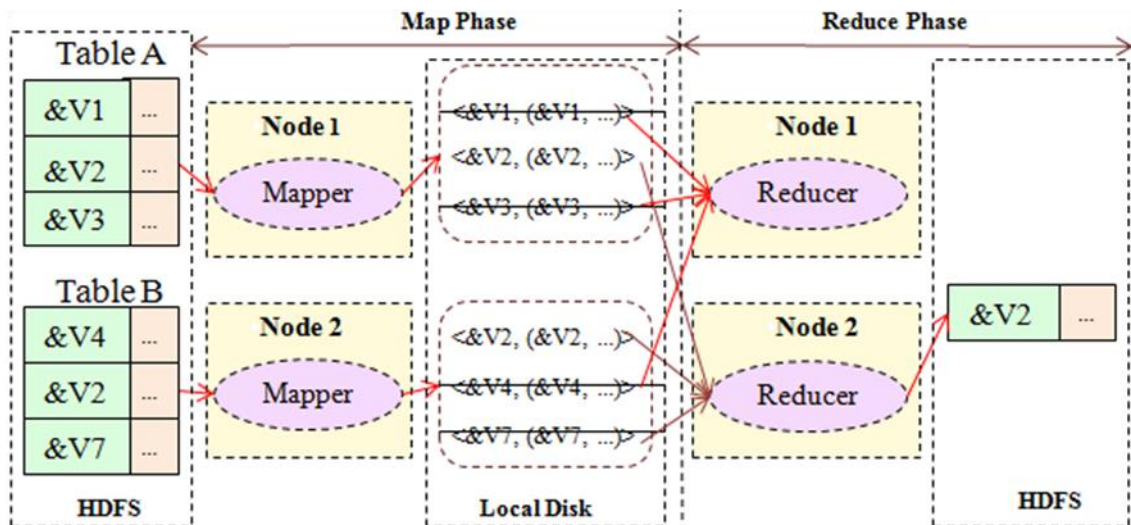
Map Phase

Reduce Phase

Table A

| &V1 | ... |
|---|---|
| &V2 | ... |
| &V3 | ... |

Table B

| &V4 | ... |
|---|---|
| &V2 | ... |
| &V7 | ... |

HDFS

Node 1

Mapper

Node 2

Mapper

<&V1, (&V1, ...)>

<&V2, (&V2, ...)>

<&V3, (&V3, ...)>

<&V2, (&V2, ...)>

<&V4, (&V4, ...)>

<&V7, (&V7, ...)>

Local Disk

Node 1

Reducer

Node 2

Reducer

| &V2 | ... |
|---|---|

HDFS